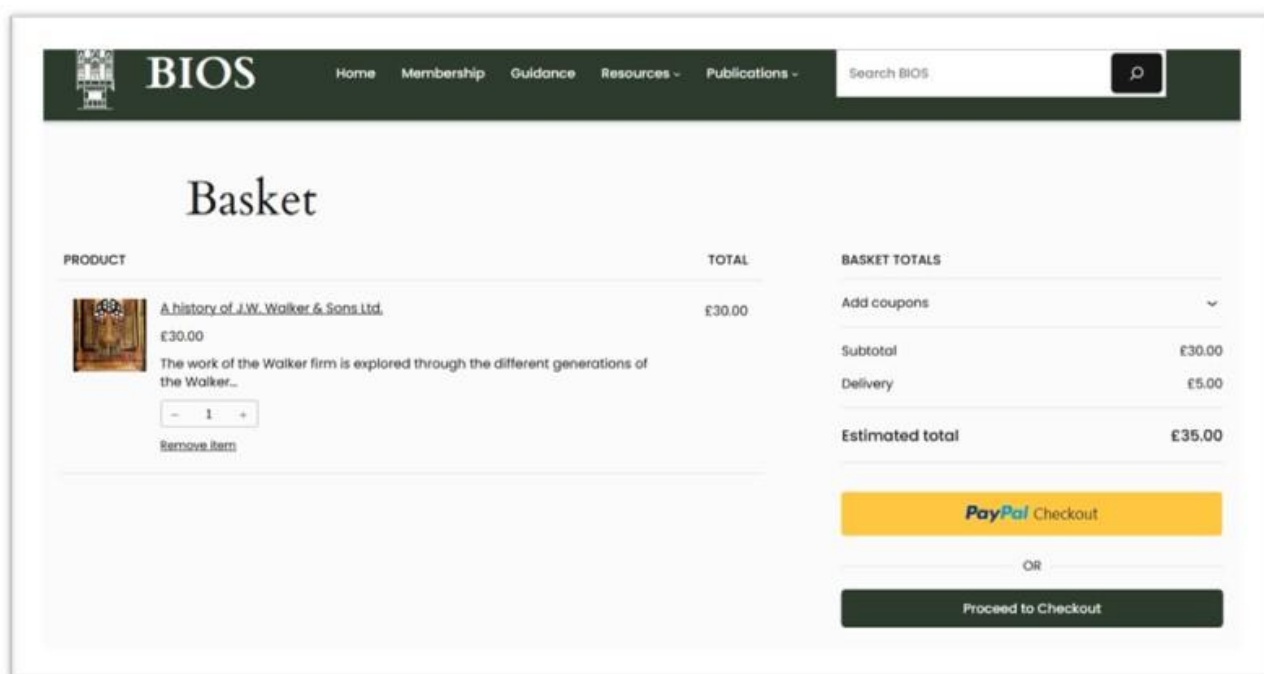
BIOS

Home Membership Guidance Resources Publications

Search BIOS

Basket

| PRODUCT | TOTAL |
|---|---|
| A history of J.W. Walker & Sons Ltd. £30.00 The work of the Walker firm is explored through the different generations of the Walker... − 1 + Remove item | £30.00 |

BASKET TOTALS

Add coupons

Subtotal £30.00

Delivery £5.00

Estimated total £35.00

PayPal Checkout

OR

Proceed to Checkout